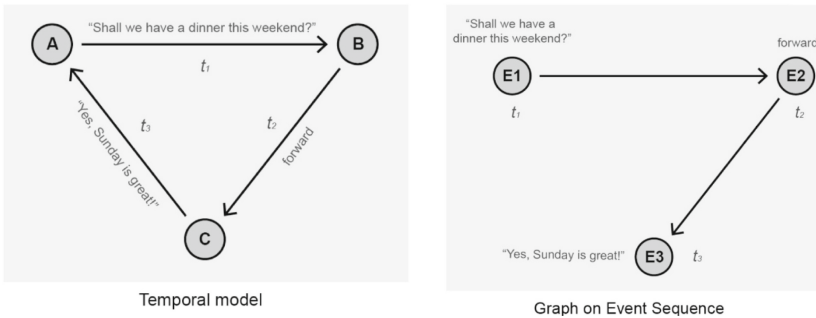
A

"Shall we have a dinner this weekend?"

B

$t_1$

$t_3$

$t_2$

"Yes, Sunday is great!"

forward

C

Temporal model

"Shall we have a dinner this weekend?"

forward

E1

E2

$t_1$

$t_2$

"Yes, Sunday is great!"

E3

$t_3$

Graph on Event Sequence